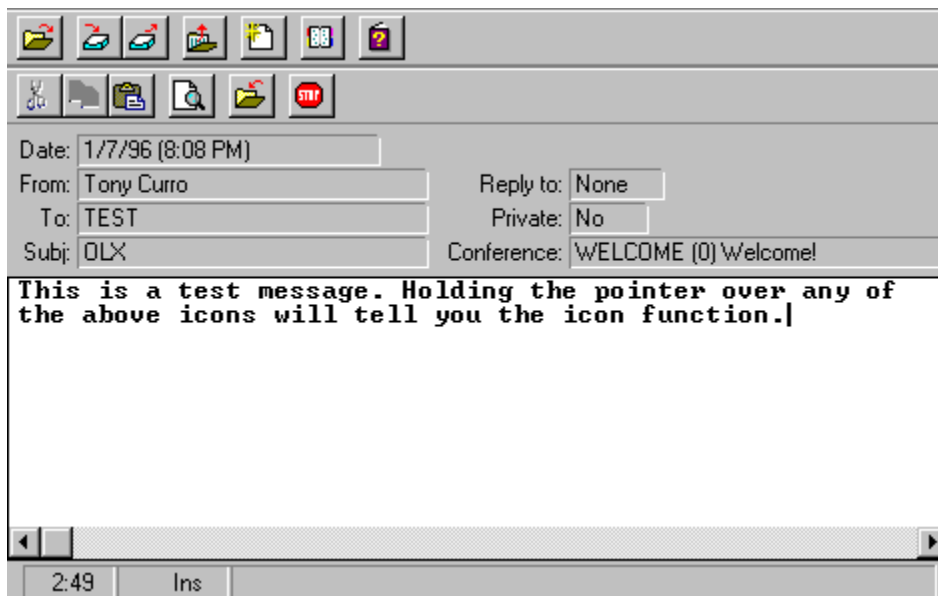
STOP

Date: 1/7/96 (8:08 PM)
From: Tony Curro
To: TEST
Subj: OLX

Reply to: None
Private: No
Conference: WELCOME (0) Welcome!

This is a test message. Holding the pointer over any of the above icons will tell you the icon function.

2:49
Ins